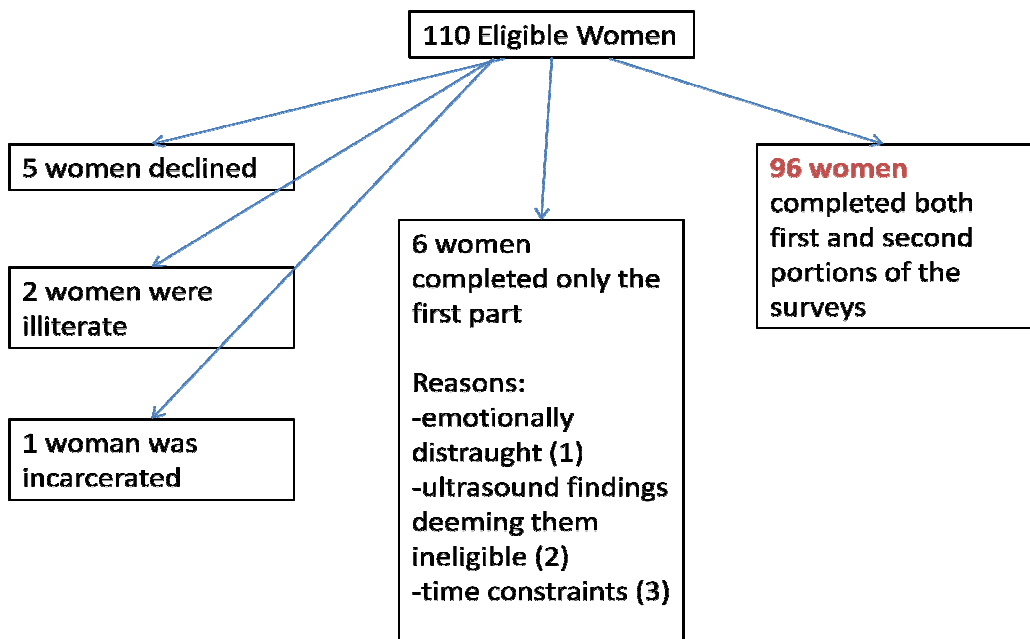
110 Eligible Women

5 women declined

2 women were illiterate

1 woman was incarcerated

6 women completed only the first part

Reasons:
-emotionally distraught (1)
-ultrasound findings deeming them ineligible (2)
-time constraints (3)

96 women completed both first and second portions of the surveys